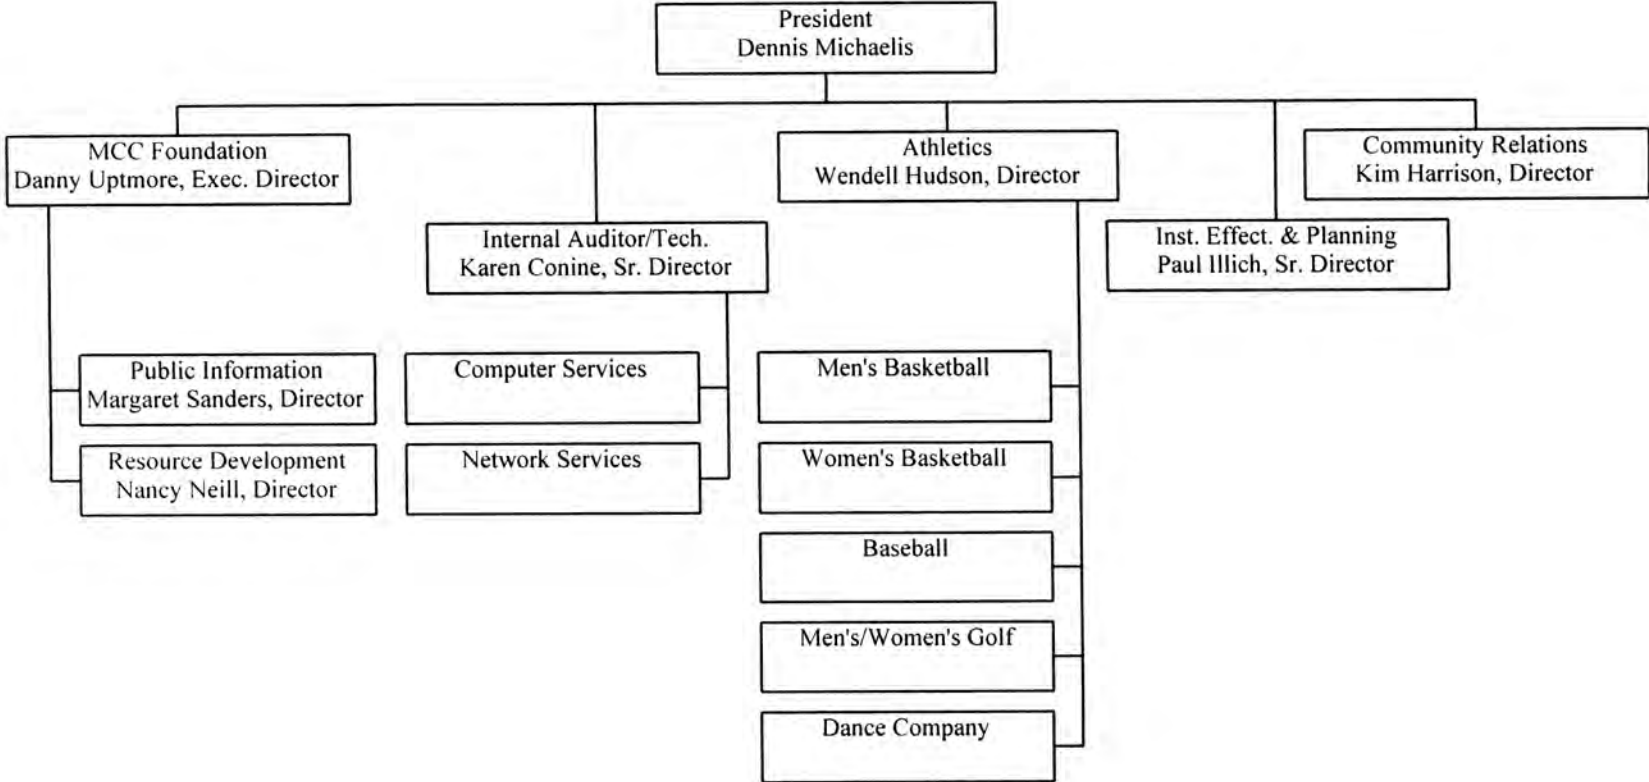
President
Dennis Michaelis

MCC Foundation
Danny Uptmore, Exec. Director

Internal Auditor/Tech.
Karen Conine, Sr. Director

Athletics
Wendell Hudson, Director

Inst. Effect. & Planning
Paul Illich, Sr. Director

Community Relations
Kim Harrison, Director

Public Information
Margaret Sanders, Director

Resource Development
Nancy Neill, Director

Computer Services

Network Services

Men's Basketball

Women's Basketball

Baseball

Men's/Women's Golf

Dance Company